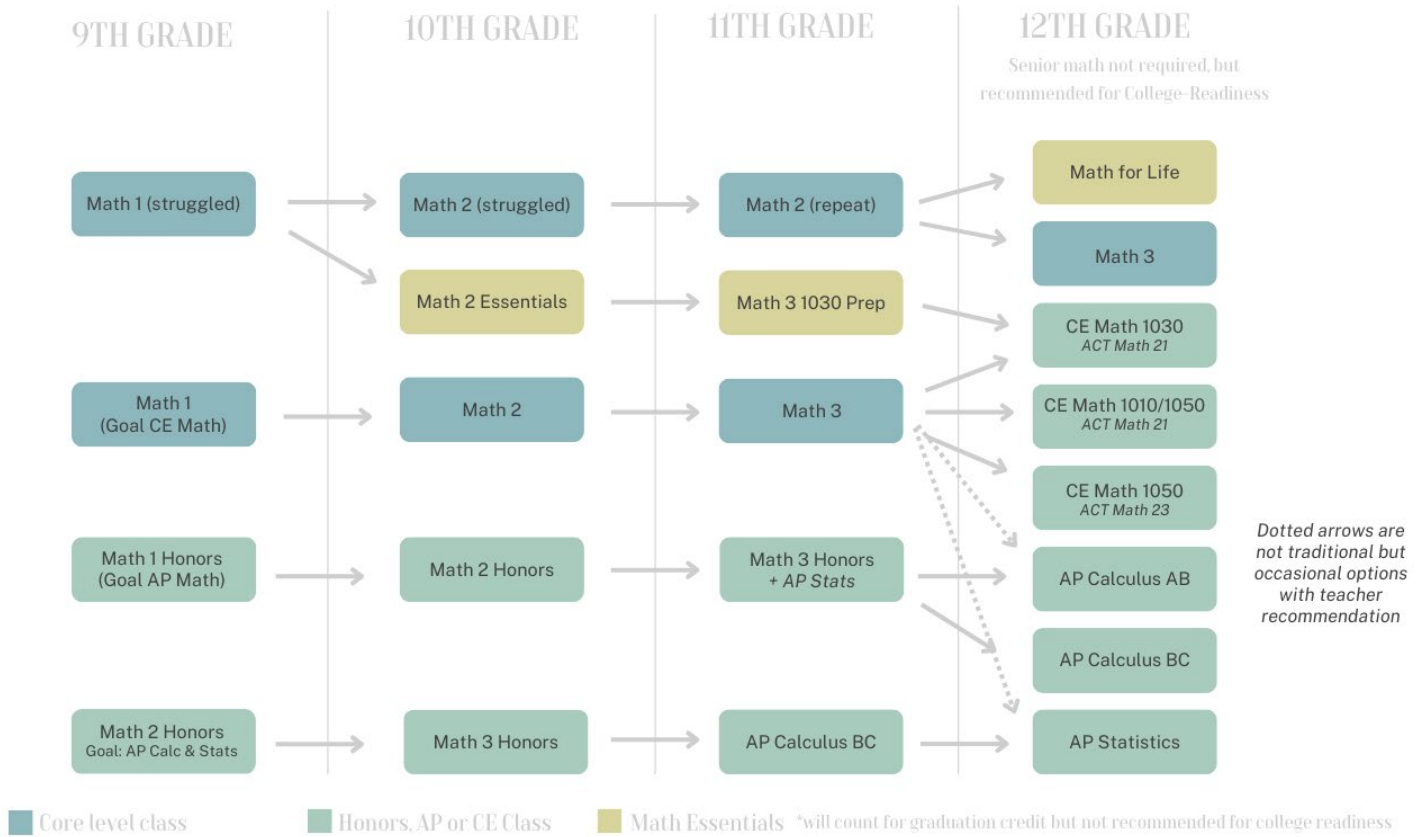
9TH GRADE

10TH GRADE

11TH GRADE

12TH GRADE

Senior math not required, but recommended for College-Readiness

Math 1 (struggled)

Math 2 (struggled)

Math 2 (repeat)

Math for Life

Math 3

Math 2 Essentials

Math 3 1030 Prep

CE Math 1030
*ACT Math 21*

Math 1
(Goal CE Math)

Math 2

Math 3

CE Math 1010/1050
*ACT Math 21*

CE Math 1050
*ACT Math 23*

Math 1 Honors
(Goal AP Math)

Math 2 Honors

Math 3 Honors
*+ AP Stats*

AP Calculus AB

*Dotted arrows are not traditional but occasional options with teacher recommendation*

AP Calculus BC

Math 2 Honors
Goal: AP Calc & Stats

Math 3 Honors

AP Calculus BC

AP Statistics

Core level class

Honors, AP or CE Class

Math Essentials *will count for graduation credit but not recommended for college readiness